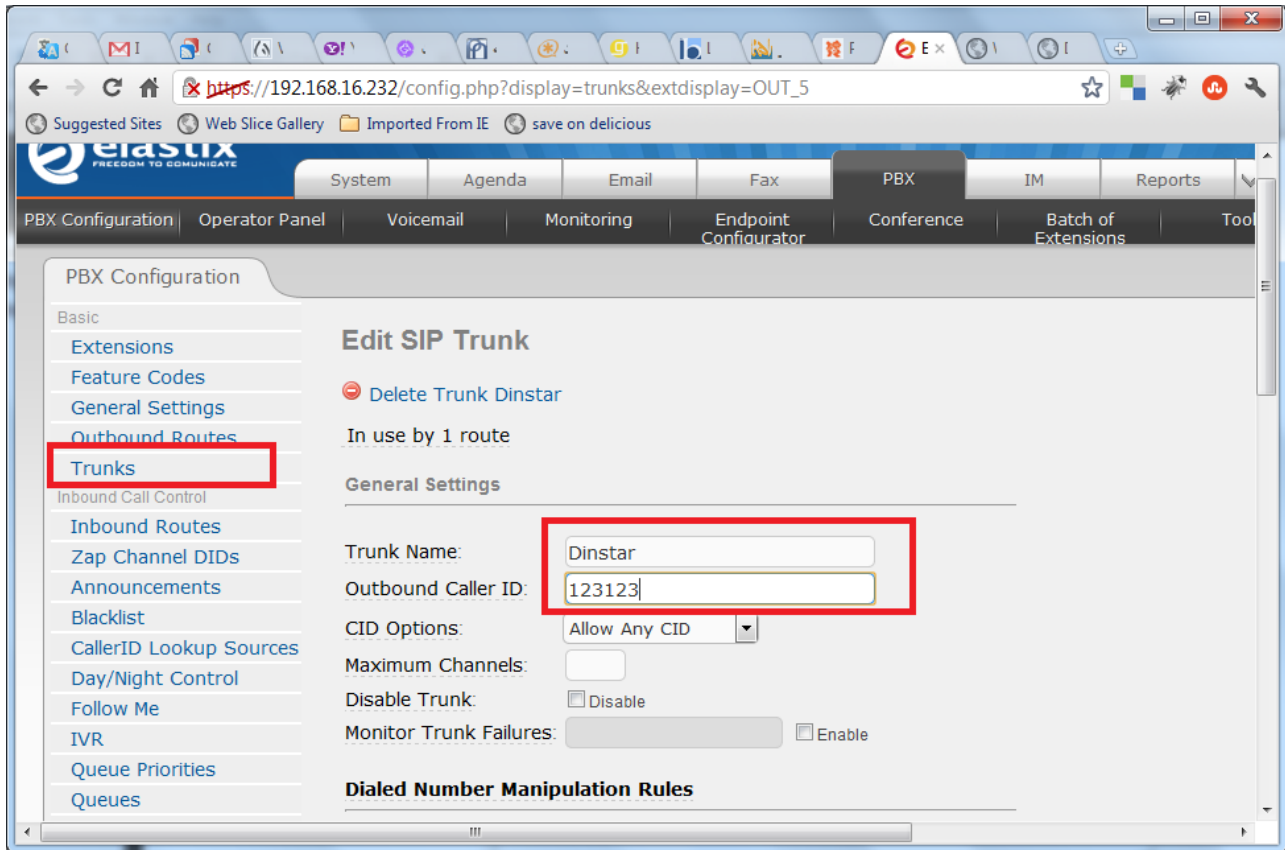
https://192.168.16.232/config.php?display=trunks&extdisplay=OUT_5

Suggested Sites Web Slice Gallery Imported From IE save on delicious

elastix FREEDOM TO COMUNICATE

System Agenda Email Fax PBX IM Reports

PBX Configuration Operator Panel Voicemail Monitoring Endpoint Configurator Conference Batch of Extensions Tool

PBX Configuration

Basic
Extensions
Feature Codes
General Settings
Outbound Routes
Trunks
Inbound Call Control
Inbound Routes
Zap Channel DIDs
Announcements
Blacklist
CallerID Lookup Sources
Day/Night Control
Follow Me
IVR
Queue Priorities
Queues

Edit SIP Trunk

Delete Trunk Dinstar

In use by 1 route

General Settings

Trunk Name: Dinstar
Outbound Caller ID: 123123
CID Options: Allow Any CID
Maximum Channels:
Disable Trunk: Disable
Monitor Trunk Failures: Enable

Dialed Number Manipulation Rules